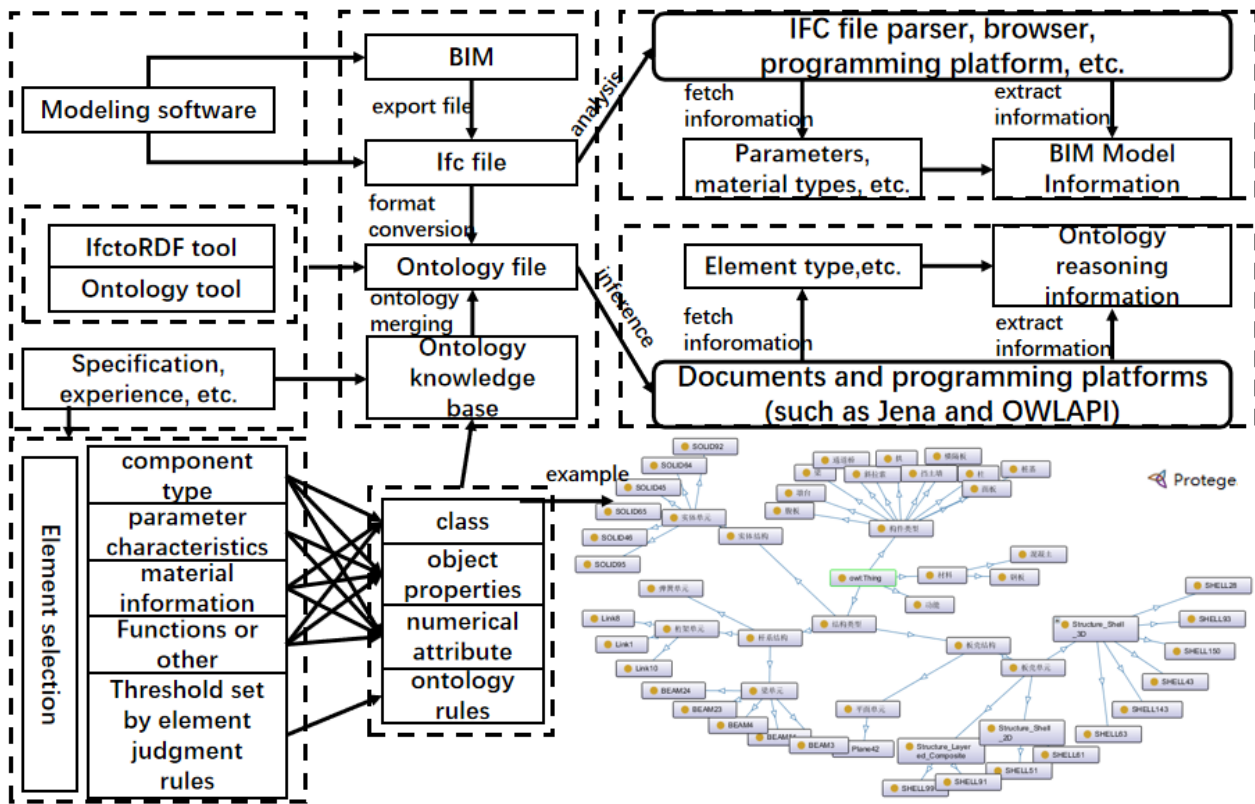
Modeling software

BIM

export file

Ifc file

format conversion

analysis

IFC file parser, browser, programming platform, etc.

fetch inforomation

extract information

Parameters, material types, etc.

BIM Model Information

IfctoRDF tool

Ontology tool

Ontology file

ontology merging

inference

Element type,etc.

Ontology reasoning information

fetch inforomation

extract information

Specification, experience, etc.

Ontology knowledge base

Documents and programming platforms (such as Jena and OWLAPI)

Element selection

component type

parameter characteristics

material information

Functions or other

Threshold set by element judgment rules

class

object properties

numerical attribute

ontology rules

example

Protege

SOLID92
SOLID64
SOLID45
SOLID65
SOLID46
SOLID95
实体单元
实体结构
构件类型
owl:Thing
材料
混凝土
钢筋
功能
结构类型
杆系结构
板壳结构
板壳单元
梁单元
桁架单元
弹簧单元
平面单元
Link8
Link1
Link10
BEAM24
BEAM23
BEAM4
BEAM3
Plane42
Structure_Shell_3D
Structure_Shell_2D
Structure_Layered_Composite
SHELL28
SHELL93
SHELL150
SHELL43
SHELL143
SHELL63
SHELL61
SHELL51
SHELL91
SHELL99